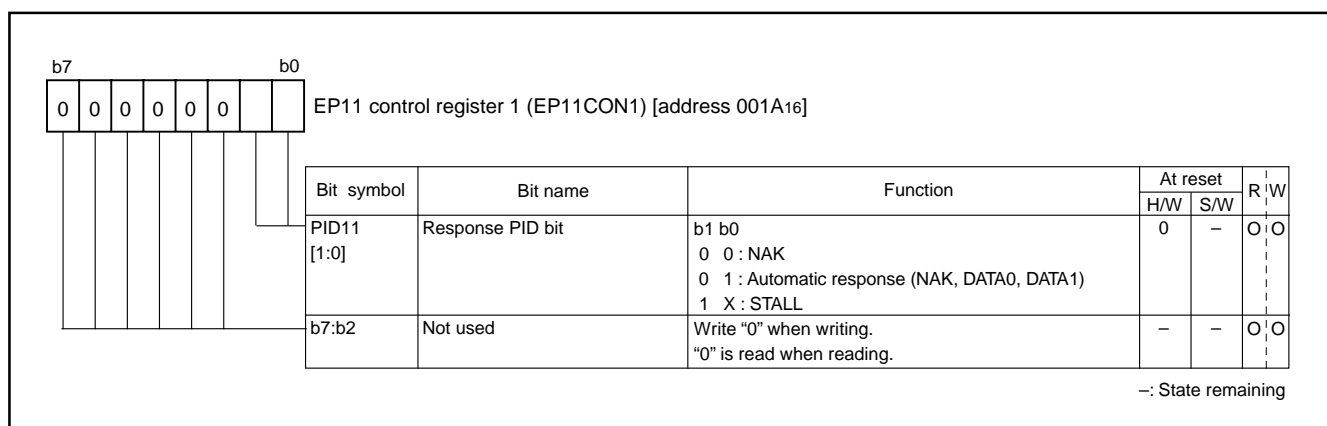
b7 b0

0 0 0 0 0 0

EP11 control register 1 (EP11CON1) [address 001A16]

| Bit symbol | Bit name | Function | At reset H/W | At reset S/W | R | W |
|---|---|---|---|---|---|---|
| PID11 [1:0] | Response PID bit | b1 b0<br>0 0 : NAK<br>0 1 : Automatic response (NAK, DATA0, DATA1)<br>1 X : STALL | 0 | – | O | O |
| b7:b2 | Not used | Write "0" when writing.<br>"0" is read when reading. | – | – | O | O |

–: State remaining